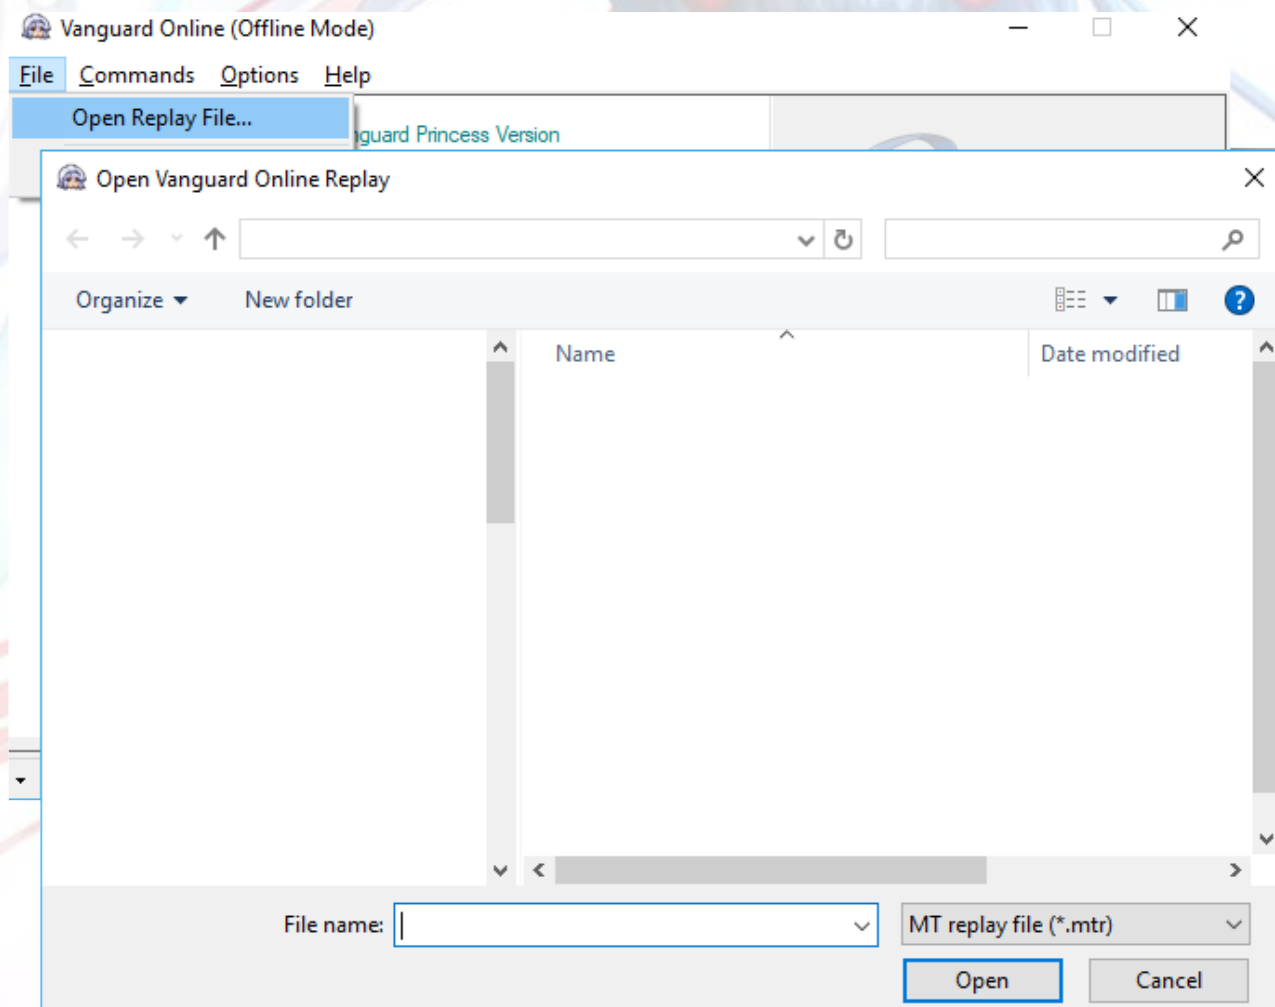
Vanguard Online (Offline Mode)

File Commands Options Help

Open Replay File...

guard Princess Version

Open Vanguard Online Replay

Organize New folder

Name

Date modified

File name:

MT replay file (*.mtr)

Open

Cancel